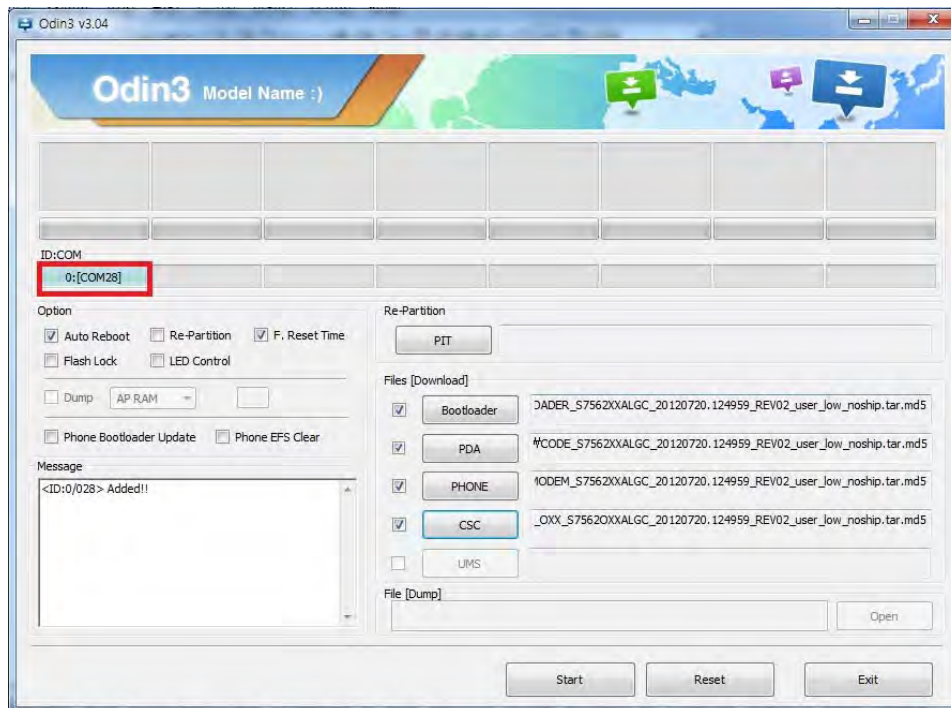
Odin3 v3.04

Odin3 Model Name :)

ID:COM
0:[COM28]

Option
Auto Reboot
Re-Partition
F. Reset Time
Flash Lock
LED Control
Dump
AP RAM
Phone Bootloader Update
Phone EFS Clear

Message
<ID:0/028> Added!!

Re-Partition
PIT

Files [Download]
Bootloader
DADER_S7562XXALGC_20120720.124959_REV02_user_low_noship.tar.md5
PDA
¥CODE_S7562XXALGC_20120720.124959_REV02_user_low_noship.tar.md5
PHONE
IODEM_S7562XXALGC_20120720.124959_REV02_user_low_noship.tar.md5
CSC
_OXX_S7562OXXALGC_20120720.124959_REV02_user_low_noship.tar.md5
UMS

File [Dump]
Open

Start
Reset
Exit